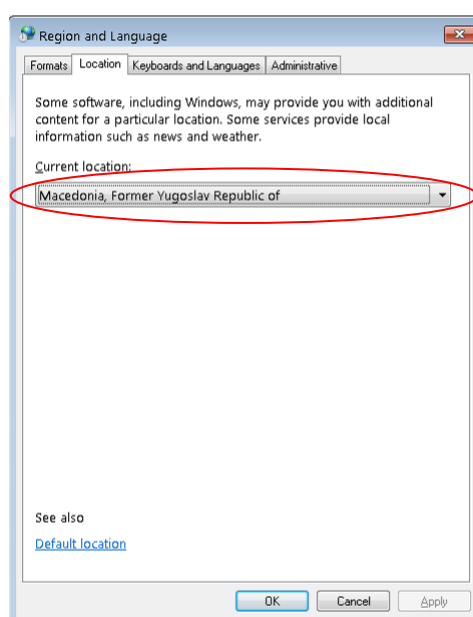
Region and Language

Formats | Location | Keyboards and Languages | Administrative

Some software, including Windows, may provide you with additional content for a particular location. Some services provide local information such as news and weather.

Current location:

Macedonia, Former Yugoslav Republic of

See also

Default location

OK | Cancel | Apply